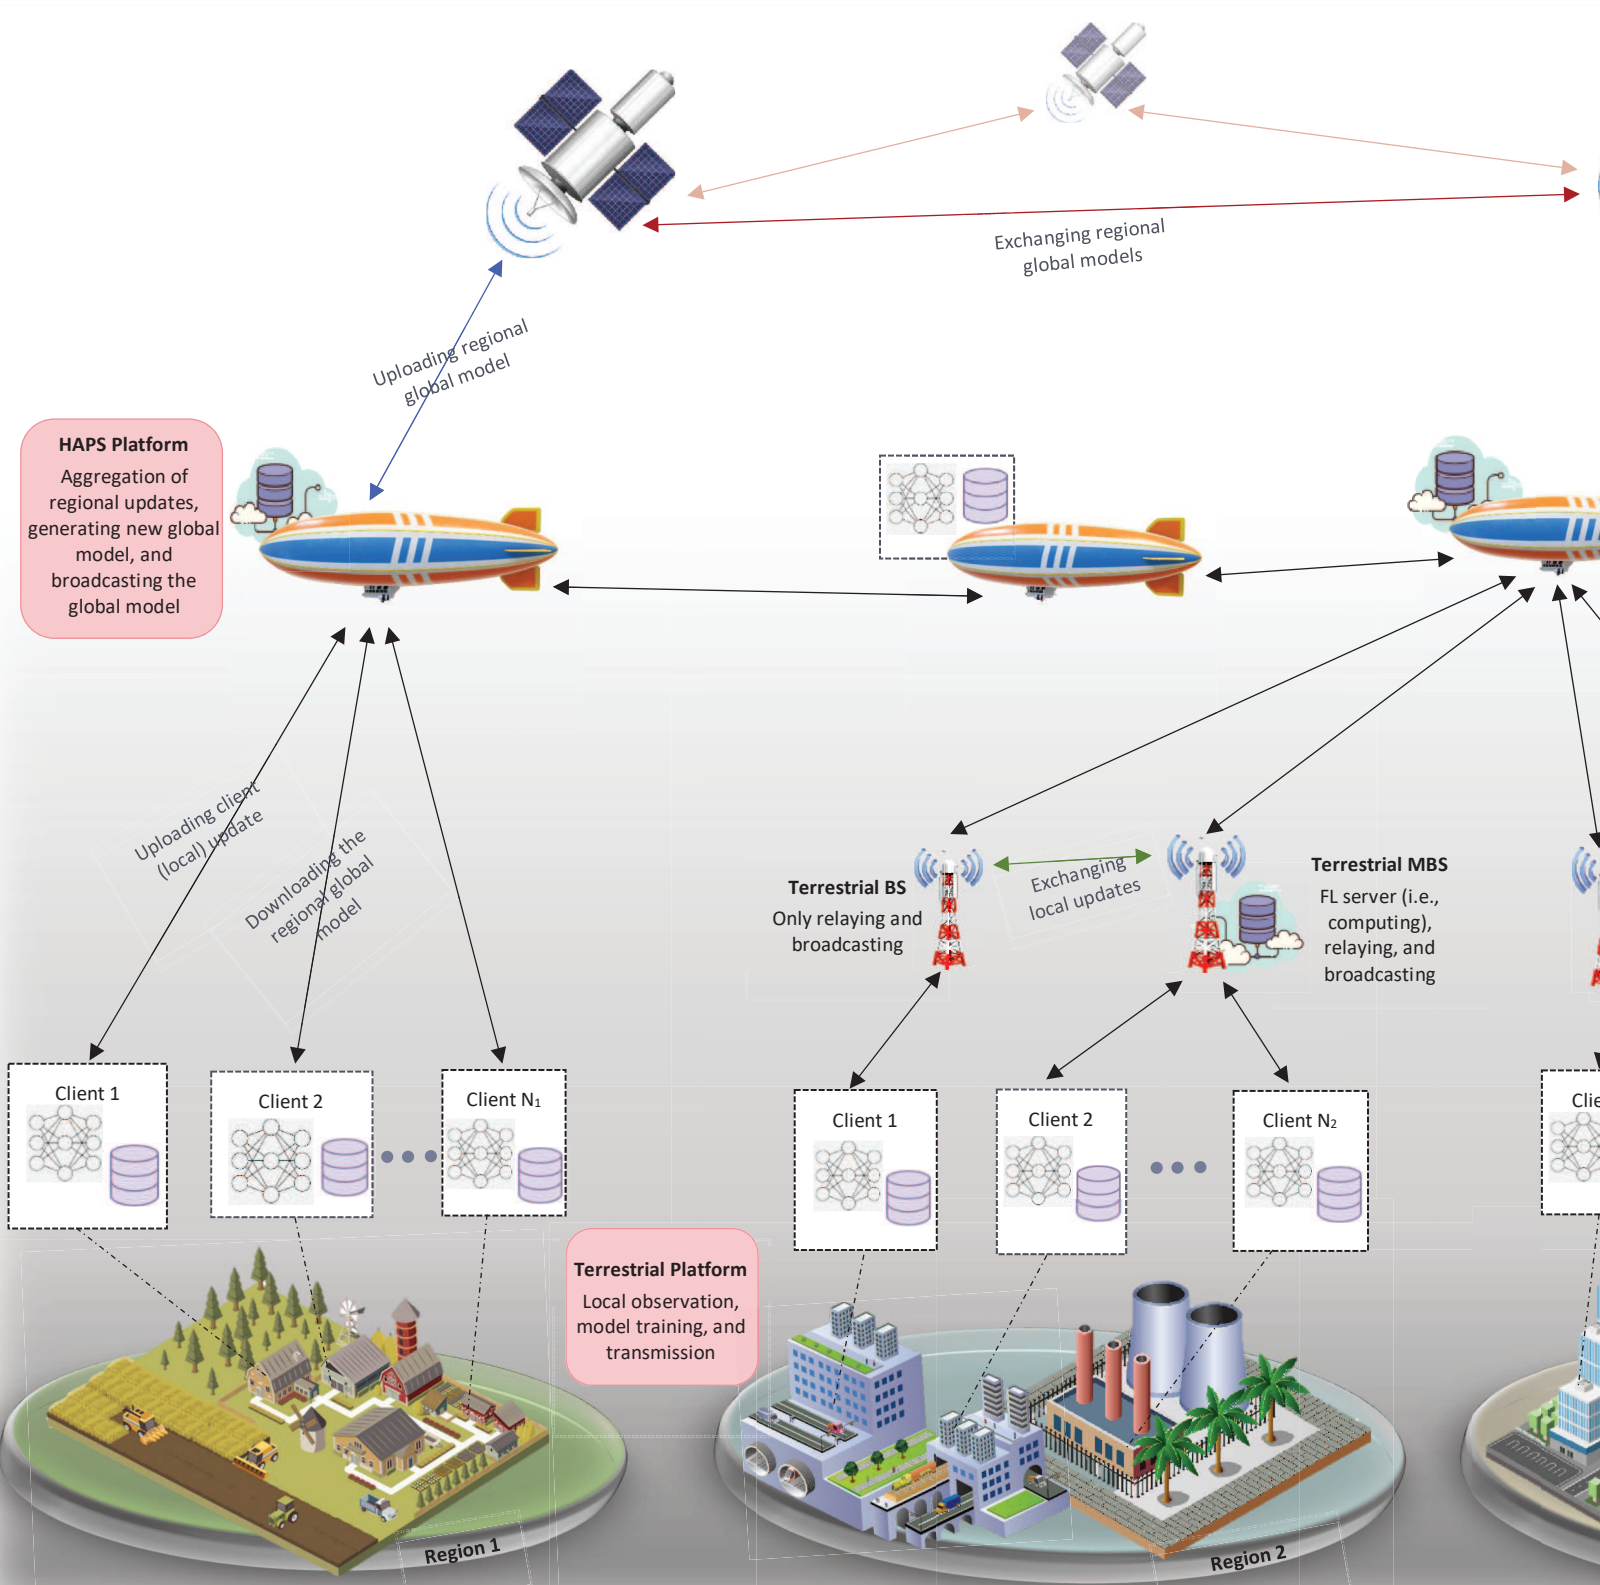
Exchanging regional global models

Uploading regional global model

HAPS Platform
Aggregation of regional updates, generating new global model, and broadcasting the global model

Uploading client (local) update

Downloading the regional global model

Terrestrial BS
Only relaying and broadcasting

Exchanging local updates

Terrestrial MBS
FL server (i.e., computing), relaying, and broadcasting

Client 1

Client 2

Client $N_1$

Client 1

Client 2

Client $N_2$

Clie

Terrestrial Platform
Local observation, model training, and transmission

Region 1

Region 2